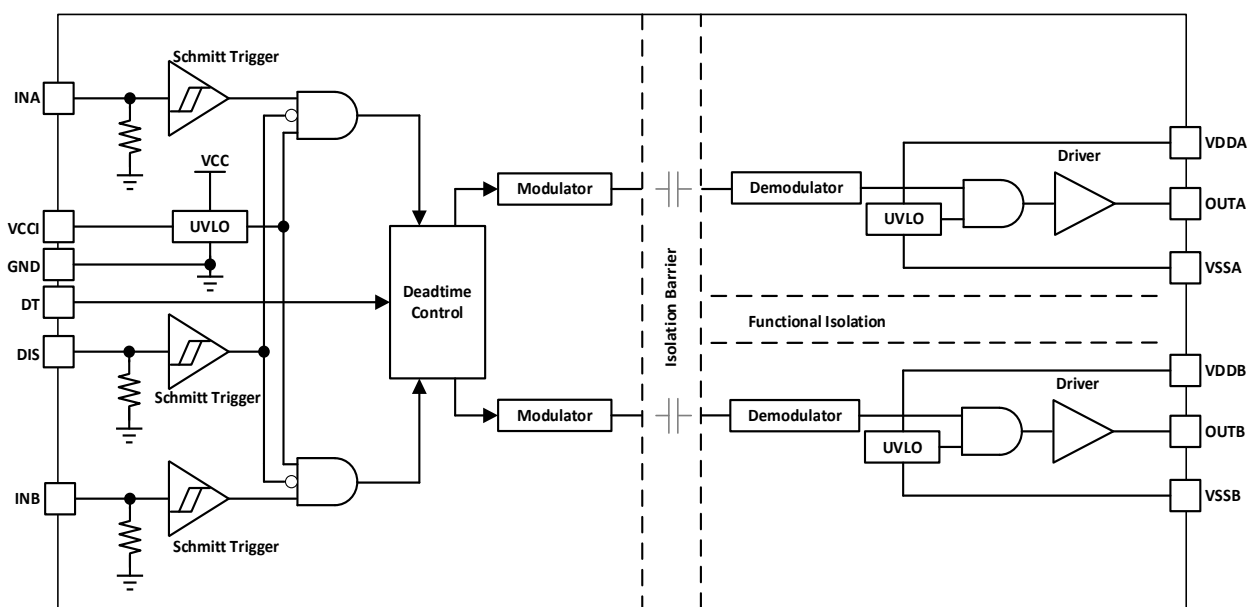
Schmitt Trigger

INA

VCC

VCCI

UVLO

GND

DT

DIS

Schmitt Trigger

INB

Schmitt Trigger

Deadtime Control

Modulator

Modulator

Isolation Barrier

Demodulator

Demodulator

Driver

UVLO

VDDA

OUTA

VSSA

Functional Isolation

Driver

UVLO

VDDB

OUTB

VSSB